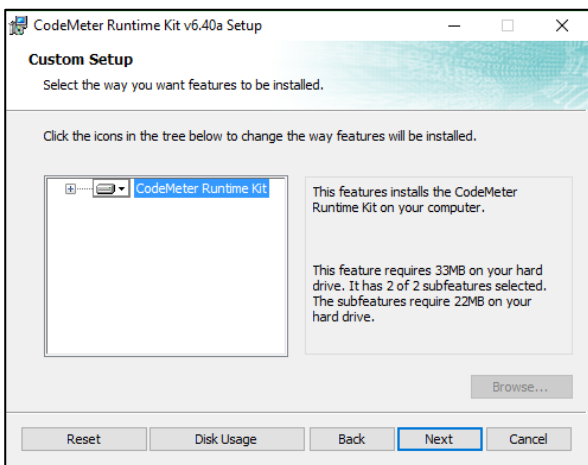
CodeMeter Runtime Kit v6.40a Setup

Custom Setup

Select the way you want features to be installed.

Click the icons in the tree below to change the way features will be installed.

CodeMeter Runtime Kit

This features installs the CodeMeter Runtime Kit on your computer.

This feature requires 33MB on your hard drive. It has 2 of 2 subfeatures selected. The subfeatures require 22MB on your hard drive.

Browse...

Reset

Disk Usage

Back

Next

Cancel